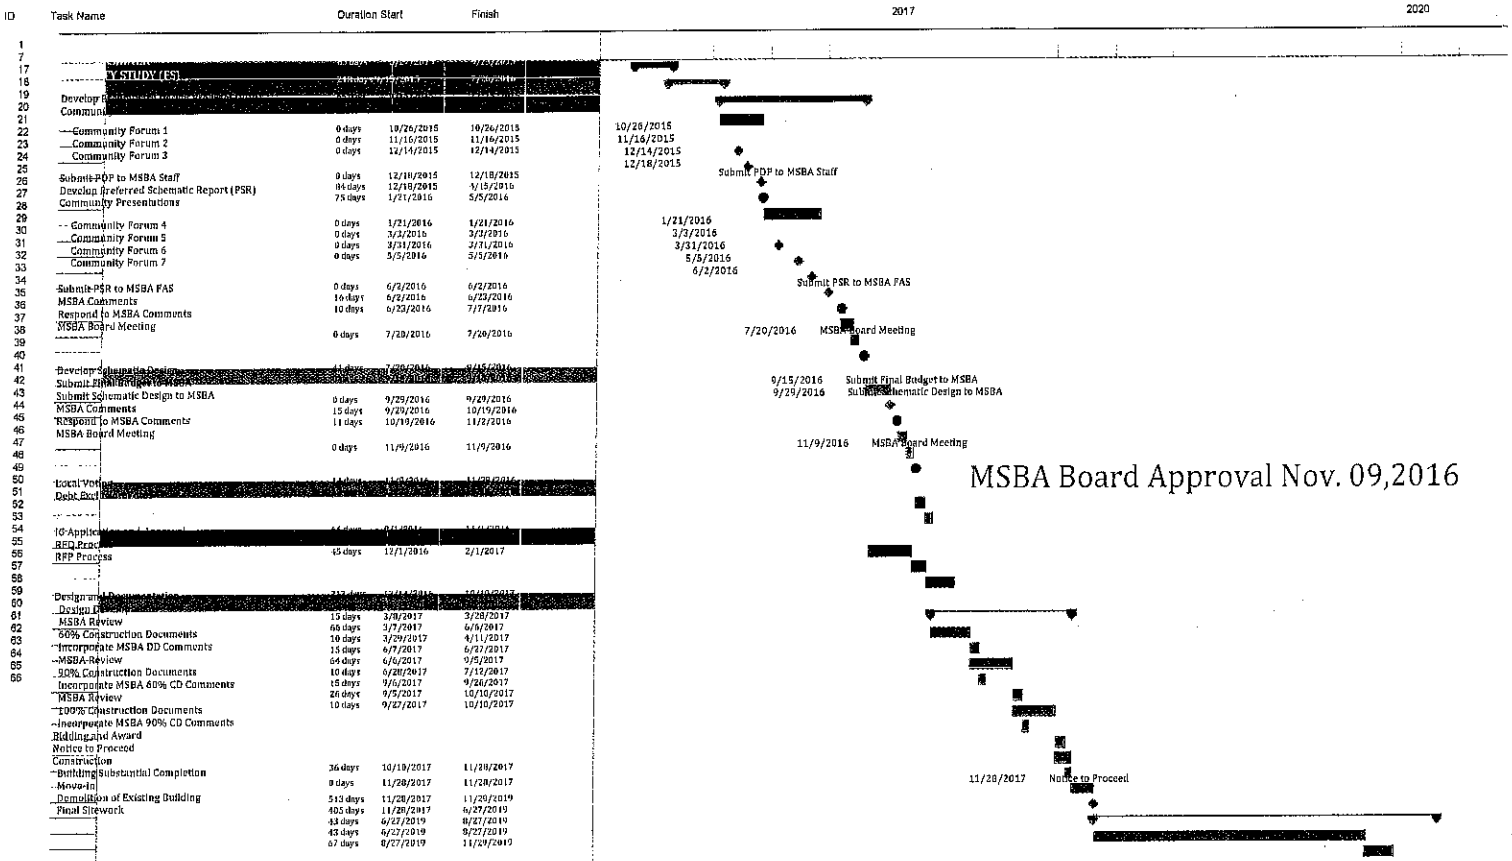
ID Task Name Duration Start Finish 2017 2020

1
7
17
18
19
20
21
22
23
24
25
26
27
28
29
30
31
32
33
34
35
36
37
38
39
40
41
42
43
44
45
46
47
48
49
50
51
52
53
54
55
56
57
58
59
60
61
62
63
64
65
66

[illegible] Y STUDY (FS) 24 days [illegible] 7/20/2016

Develop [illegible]
Communi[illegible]

Community Forum 1 0 days 10/26/2015 10/26/2015
Community Forum 2 0 days 11/16/2015 11/16/2015
Community Forum 3 0 days 12/14/2015 12/14/2015

Submit PDP to MSBA Staff 0 days 12/18/2015 12/18/2015
Develop Preferred Schematic Report (PSR) 84 days 12/18/2015 4/15/2016
Community Presentations 75 days 1/21/2016 5/5/2016

Community Forum 4 0 days 1/21/2016 1/21/2016
Community Forum 5 0 days 3/3/2016 3/3/2016
Community Forum 6 0 days 3/31/2016 3/31/2016
Community Forum 7 0 days 5/5/2016 5/5/2016

Submit PSR to MSBA FAS 0 days 6/2/2016 6/2/2016
MSBA Comments 16 days 6/2/2016 6/23/2016
Respond to MSBA Comments 10 days 6/23/2016 7/7/2016
MSBA Board Meeting 0 days 7/20/2016 7/20/2016

Develop Schematic Design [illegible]
Submit Final Budget to MSBA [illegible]
Submit Schematic Design to MSBA 0 days 9/29/2016 9/29/2016
MSBA Comments 15 days 9/29/2016 10/19/2016
Respond to MSBA Comments 11 days 10/19/2016 11/2/2016
MSBA Board Meeting 0 days 11/9/2016 11/9/2016

Local Vot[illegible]
Debt Excl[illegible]

IG Applic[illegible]
RFQ Proc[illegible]
RFP Process 45 days 12/1/2016 2/1/2017

Design and Documentation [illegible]
Design D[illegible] 15 days 3/8/2017 3/28/2017
MSBA Review 66 days 3/7/2017 6/6/2017
60% Construction Documents 10 days 3/29/2017 4/11/2017
Incorporate MSBA DD Comments 15 days 6/7/2017 6/27/2017
MSBA Review 64 days 6/6/2017 9/5/2017
90% Construction Documents 10 days 6/28/2017 7/12/2017
Incorporate MSBA 60% CD Comments 15 days 9/6/2017 9/26/2017
MSBA Review 26 days 9/5/2017 10/10/2017
100% Construction Documents 10 days 9/27/2017 10/10/2017
Incorporate MSBA 90% CD Comments
Bidding and Award 36 days 10/10/2017 11/28/2017
Notice to Proceed 0 days 11/28/2017 11/28/2017
Construction 513 days 11/28/2017 11/20/2019
Building Substantial Completion 405 days 11/28/2017 6/27/2019
Move-In 43 days 6/27/2019 8/27/2019
Demolition of Existing Building 43 days 6/27/2019 8/27/2019
Final Sitework 67 days 8/27/2019 11/29/2019

10/26/2015
11/16/2015
12/14/2015
12/18/2015
Submit PDP to MSBA Staff
1/21/2016
3/3/2016
3/31/2016
5/5/2016
6/2/2016
Submit PSR to MSBA FAS
7/20/2016 MSBA Board Meeting
9/15/2016 Submit Final Budget to MSBA
9/29/2016 Submit Schematic Design to MSBA
11/9/2016 MSBA Board Meeting

MSBA Board Approval Nov. 09,2016

11/28/2017 Notice to Proceed